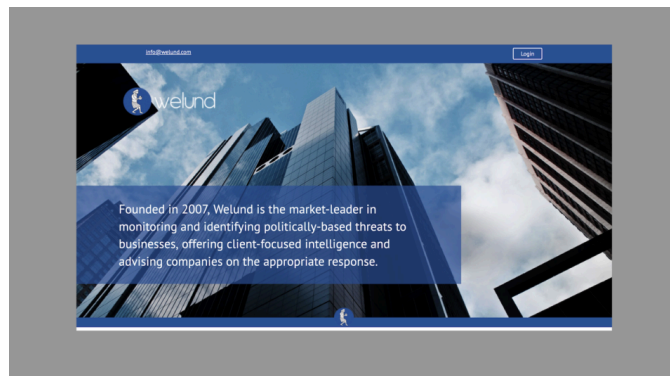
info@welund.com

Login

welund

Founded in 2007, Welund is the market-leader in monitoring and identifying politically-based threats to businesses, offering client-focused intelligence and advising companies on the appropriate response.